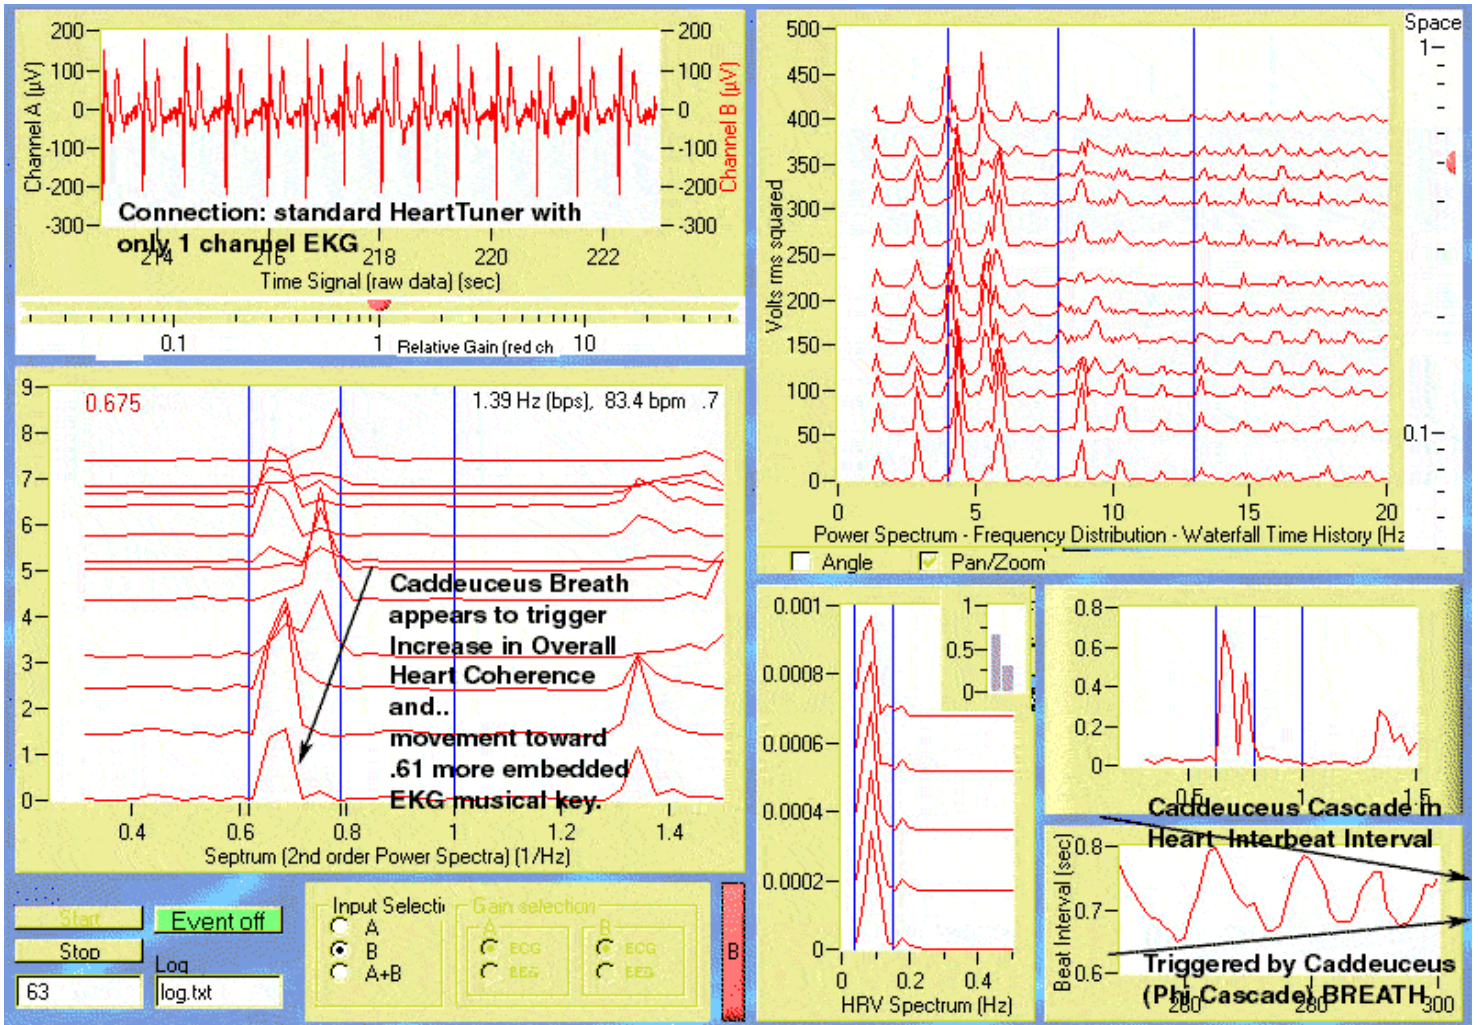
200
100
0
-100
-200
-300
Channel A (µV)
200
100
0
-100
-200
-300
Channel B (µV)
Connection: standard HeartTuner with only 1 channel EKG
214 216 218 220 222
Time Signal (raw data) (sec)
0.1 1 Relative Gain (red ch 10

9 8 7 6 5 4 3 2 1 0
0.675
1.39 Hz (bps), 83.4 bpm .7
Caddeuceus Breath appears to trigger Increase in Overall Heart Coherence and.. movement toward .61 more embedded EKG musical key.
0.4 0.6 0.8 1 1.2 1.4
Septrum (2nd order Power Spectra) (1/Hz)

Start
Event off
Stop
63
Log
log.txt
Input Selecti
A
B
A+B
Gain selection
A
ECG
EEG
B
ECG
EEG
B

500 450 400 350 300 250 200 150 100 50 0
Volts rms squared
0 5 10 15 20
Power Spectrum - Frequency Distribution - Waterfall Time History (Hz
Space
1
0.1
Angle
Pan/Zoom

0.001
0.0008
0.0006
0.0004
0.0002
0
1
0.5
0
0 0.2 0.4
HRV Spectrum (Hz)

0.8 0.6 0.4 0.2 0
0.5 1 1.5
Caddeuceus Cascade in Heart Interbeat Interval
0.8 0.7 0.6
Beat Interval (sec)
Triggered by Caddeuceus (Phi Cascade) BREATH
260 280 300